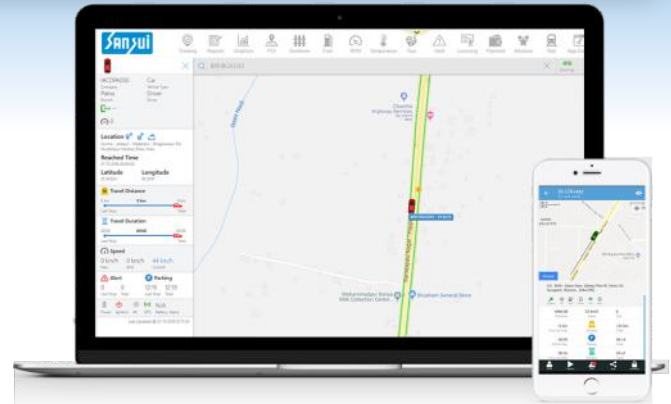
Sansui

Tracking Reports Graphics POI Geofence Fuel RFID Temperature Tyre Alert Licensing Payment Network Train Application

Car
Patna

Location
Reached Time
Latitude Longitude

Travel Distance
Travel Duration
Speed
0 km/h 0 km/h 44 km/h

Alert Parking

Chandra
Highway Services
Mohammadpur Road
Shubham General Store
Milk Collection Center